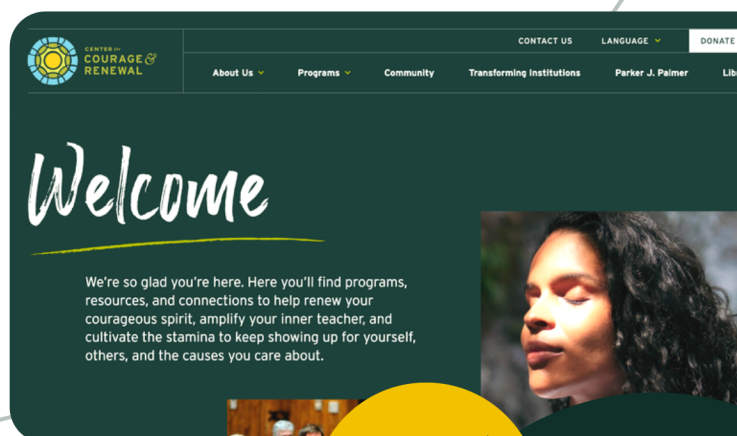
CENTER for COURAGE & RENEWAL

CONTACT US LANGUAGE DONATE

About Us Programs Community Transforming Institutions Parker J. Palmer Lib

Welcome

We're so glad you're here. Here you'll find programs, resources, and connections to help renew your courageous spirit, amplify your inner teacher, and cultivate the stamina to keep showing up for yourself, others, and the causes you care about.